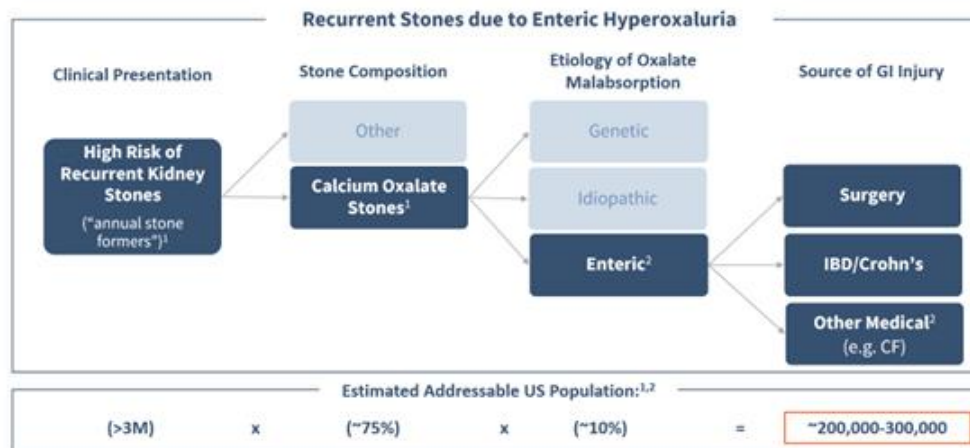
Recurrent Stones due to Enteric Hyperoxaluria

Clinical Presentation

Stone Composition

Etiology of Oxalate Malabsorption

Source of GI Injury

High Risk of Recurrent Kidney Stones ("annual stone formers")$^1$

Other

Calcium Oxalate Stones$^1$

Genetic

Idiopathic

Enteric$^2$

Surgery

IBD/Crohn's

Other Medical$^2$ (e.g. CF)

Estimated Addressable US Population:$^{1,2}$

| (>3M) | x | (~75%) | x | (~10%) | = | ~200,000-300,000 |
|---|---|---|---|---|---|---|